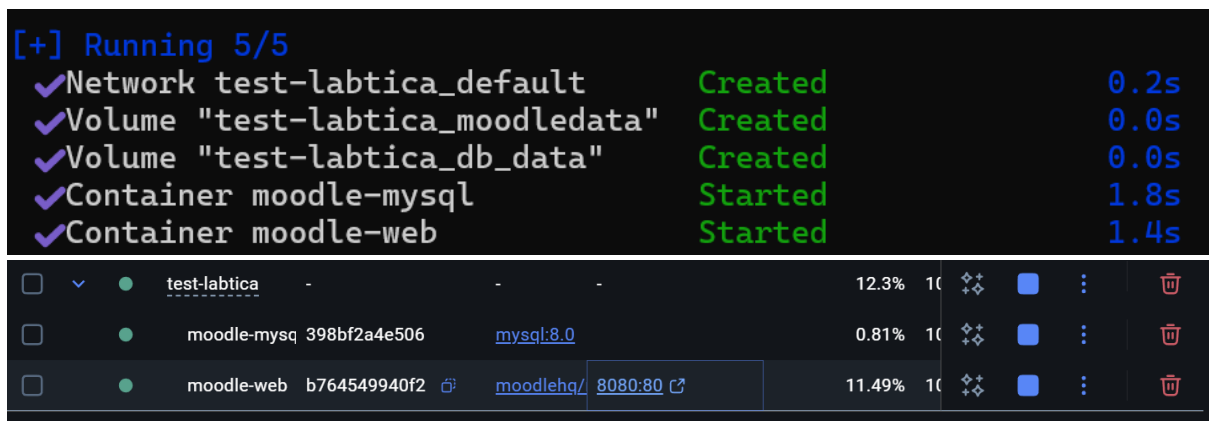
[+] Running 5/5
✔Network test-labtica_default Created 0.2s
✔Volume "test-labtica_moodledata" Created 0.0s
✔Volume "test-labtica_db_data" Created 0.0s
✔Container moodle-mysql Started 1.8s
✔Container moodle-web Started 1.4s

| | | | | | | | |
|---|---|---|---|---|---|---|---|
| test-labtica | - | - | - | 12.3% | 1( | | |
| moodle-mysq | 398bf2a4e506 | mysql:8.0 | | 0.81% | 1( | | |
| moodle-web | b764549940f2 | moodlehq/ | 8080:80 | 11.49% | 1( | | |